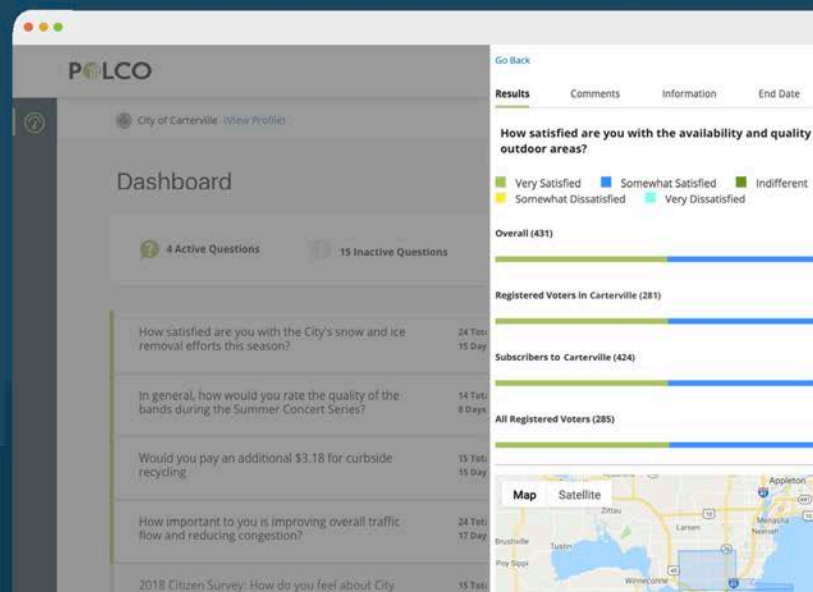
POLCO

City of Carterville (View Profile)

Dashboard

4 Active Questions

15 Inactive Questions

How satisfied are you with the City's snow and ice removal efforts this season?

24 Tot
15 Day

In general, how would you rate the quality of the bands during the Summer Concert Series?

14 Tot
8 Days

Would you pay an additional $3.18 for curbside recycling

15 Tot
15 Day

How important to you is improving overall traffic flow and reducing congestion?

24 Tot
17 Day

2018 Citizen Survey: How do you feel about City

15 Tot

Go Back

Results Comments Information End Date

How satisfied are you with the availability and quality outdoor areas?

Very Satisfied Somewhat Satisfied Indifferent Somewhat Dissatisfied Very Dissatisfied

Overall (431)

Registered Voters in Carterville (281)

Subscribers to Carterville (424)

All Registered Voters (285)

Map Satellite

Appleton
Zittau
Larsen
Menasha
Neenah
Brushville
Tustin
Poy Sippi
Winneconne